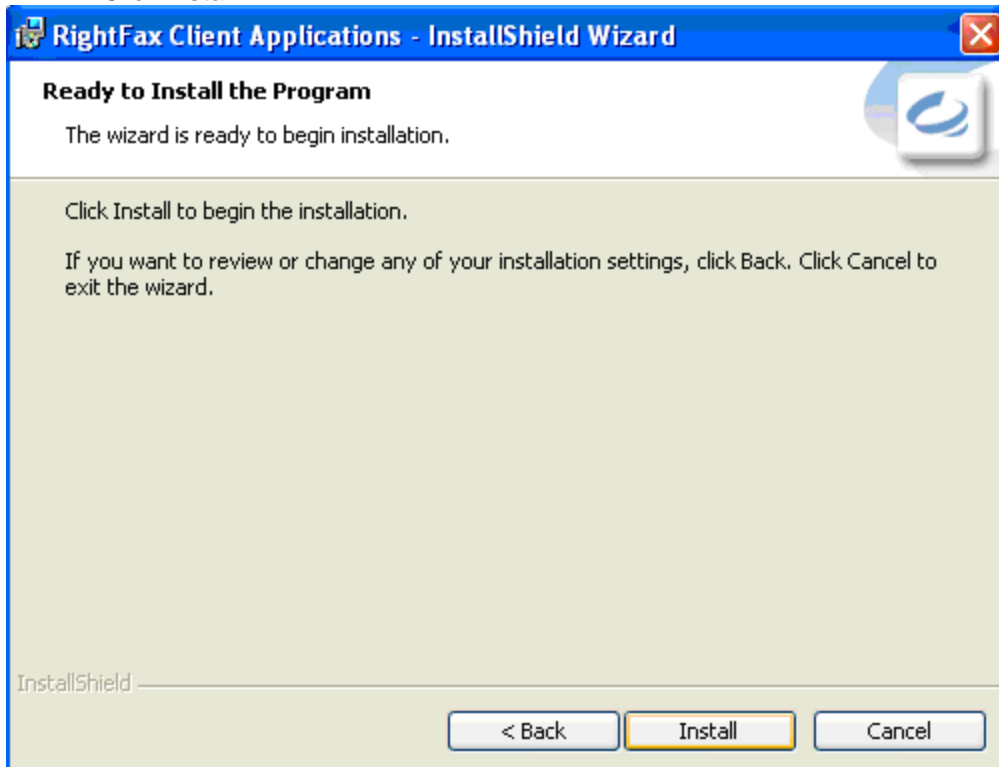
RightFax Client Applications - InstallShield Wizard

Ready to Install the Program

The wizard is ready to begin installation.

Click Install to begin the installation.

If you want to review or change any of your installation settings, click Back. Click Cancel to exit the wizard.

InstallShield

< Back

Install

Cancel